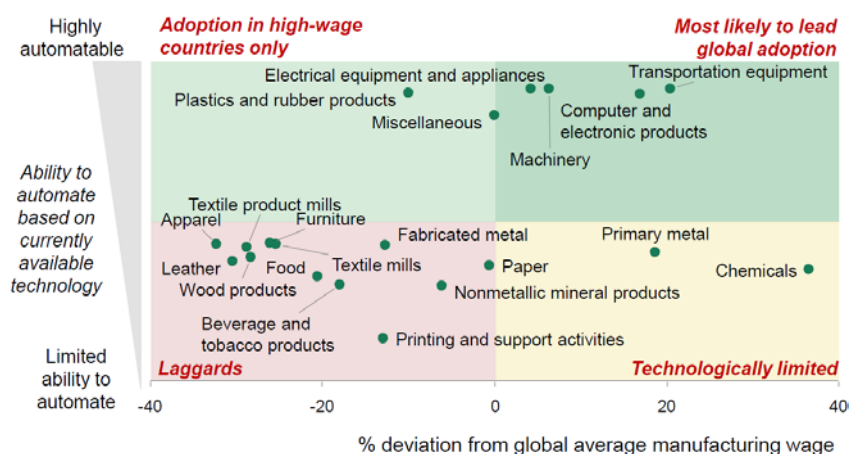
Highly automatable

Ability to automate based on currently available technology

Limited ability to automate

Adoption in high-wage countries only

Most likely to lead global adoption

Laggards

Technologically limited

Electrical equipment and appliances

Transportation equipment

Plastics and rubber products

Miscellaneous

Computer and electronic products

Machinery

Textile product mills

Apparel

Furniture

Fabricated metal

Primary metal

Leather

Food

Textile mills

Paper

Chemicals

Wood products

Nonmetallic mineral products

Beverage and tobacco products

Printing and support activities

-40

-20

0

20

40

% deviation from global average manufacturing wage